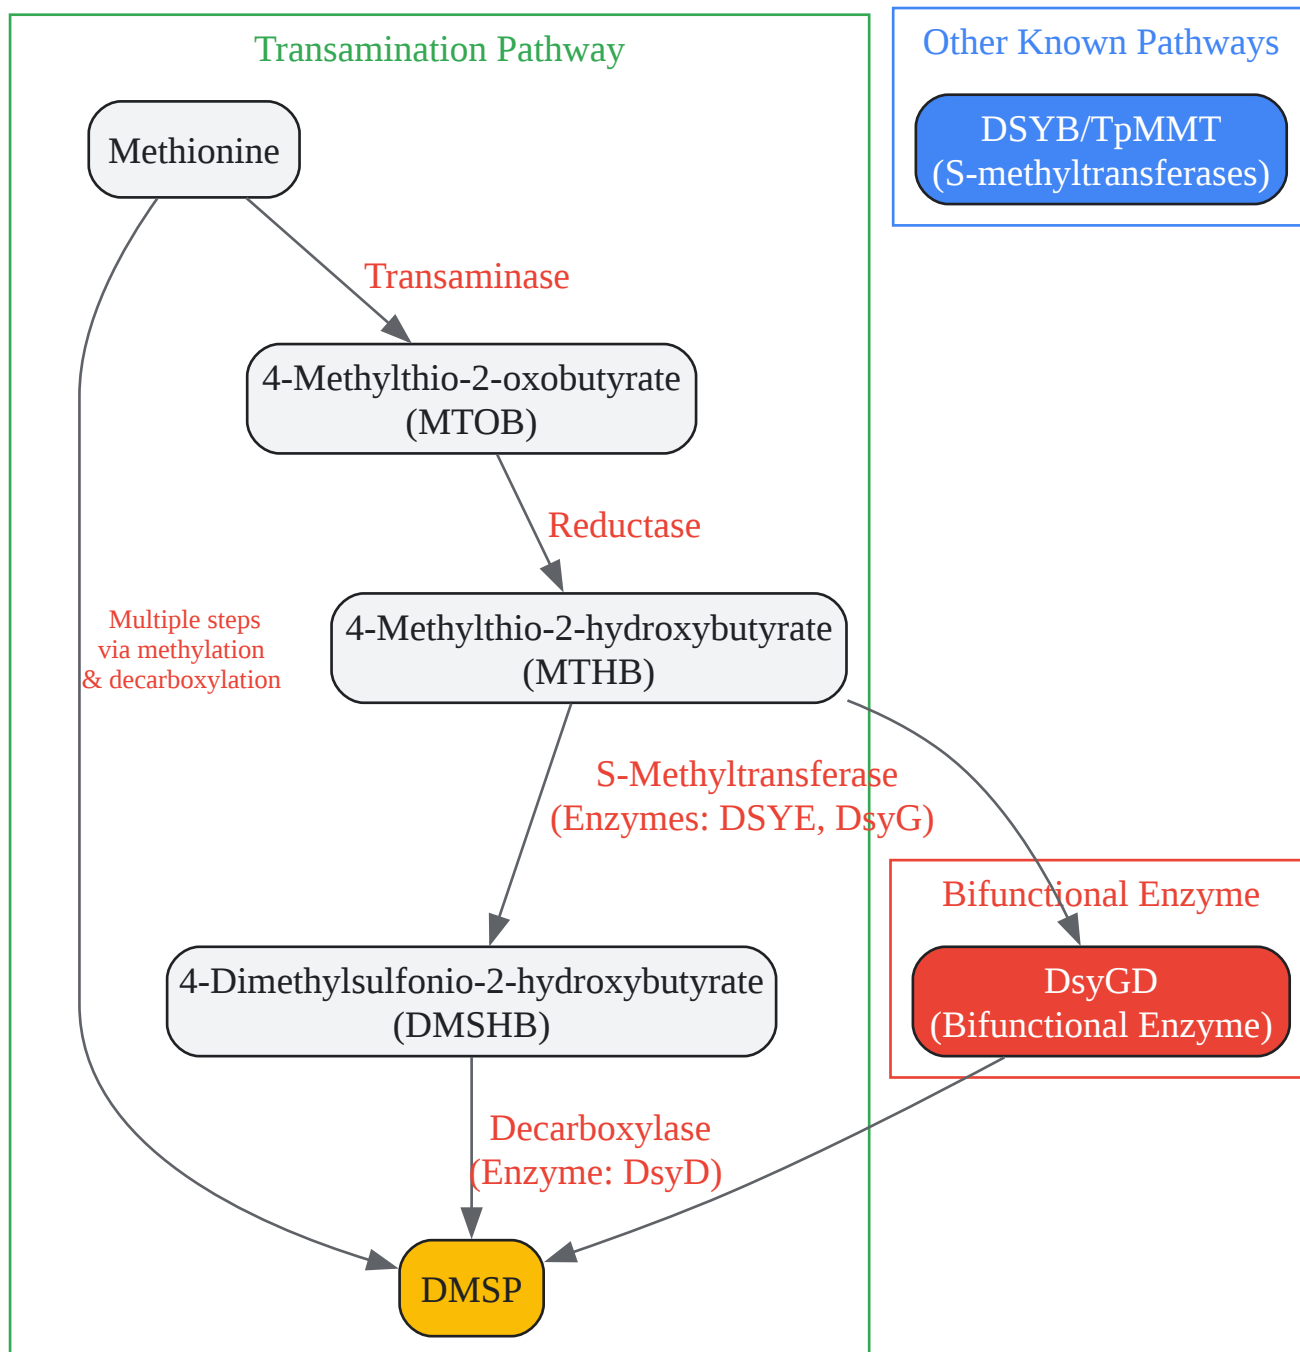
Transamination Pathway

Other Known Pathways

DSYB/TpMMT
(S-methyltransferases)

Methionine

Transaminase

4-Methylthio-2-oxobutyrate
(MTOB)

Reductase

Multiple steps
via methylation
& decarboxylation

4-Methylthio-2-hydroxybutyrate
(MTHB)

S-Methyltransferase
(Enzymes: DSYE, DsyG)

Bifunctional Enzyme

4-Dimethylsulfonio-2-hydroxybutyrate
(DMSHB)

DsyGD
(Bifunctional Enzyme)

Decarboxylase
(Enzyme: DsyD)

DMSP